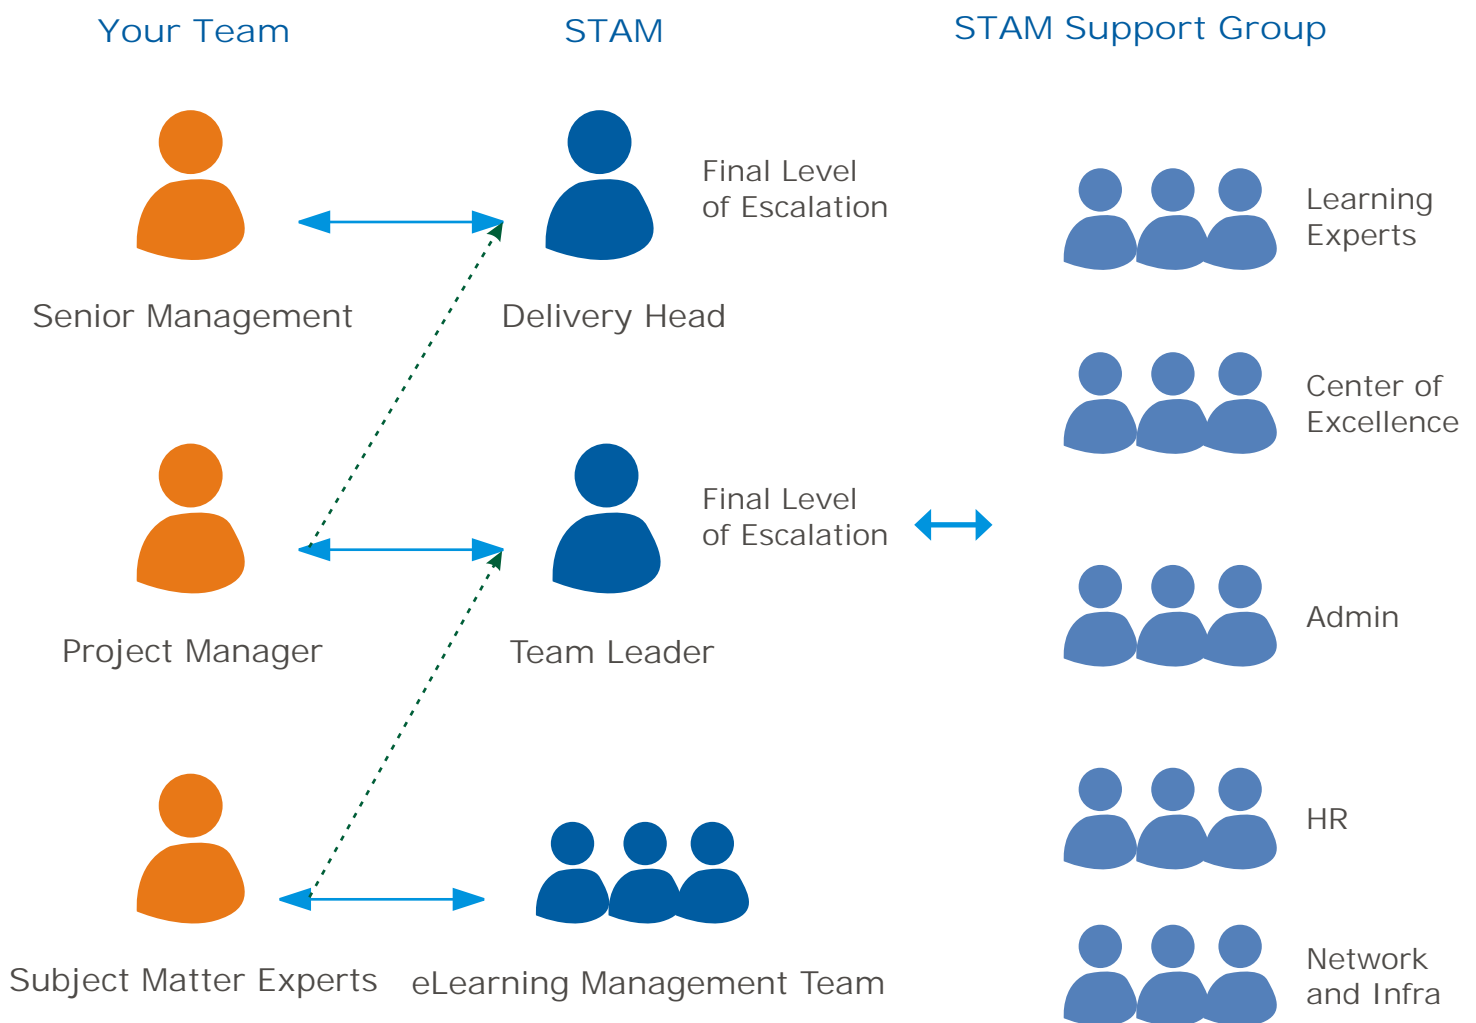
Your Team

STAM

STAM Support Group

Final Level of Escalation

Senior Management

Delivery Head

Learning Experts

Center of Excellence

Final Level of Escalation

Project Manager

Team Leader

Admin

HR

Subject Matter Experts

eLearning Management Team

Network and Infra